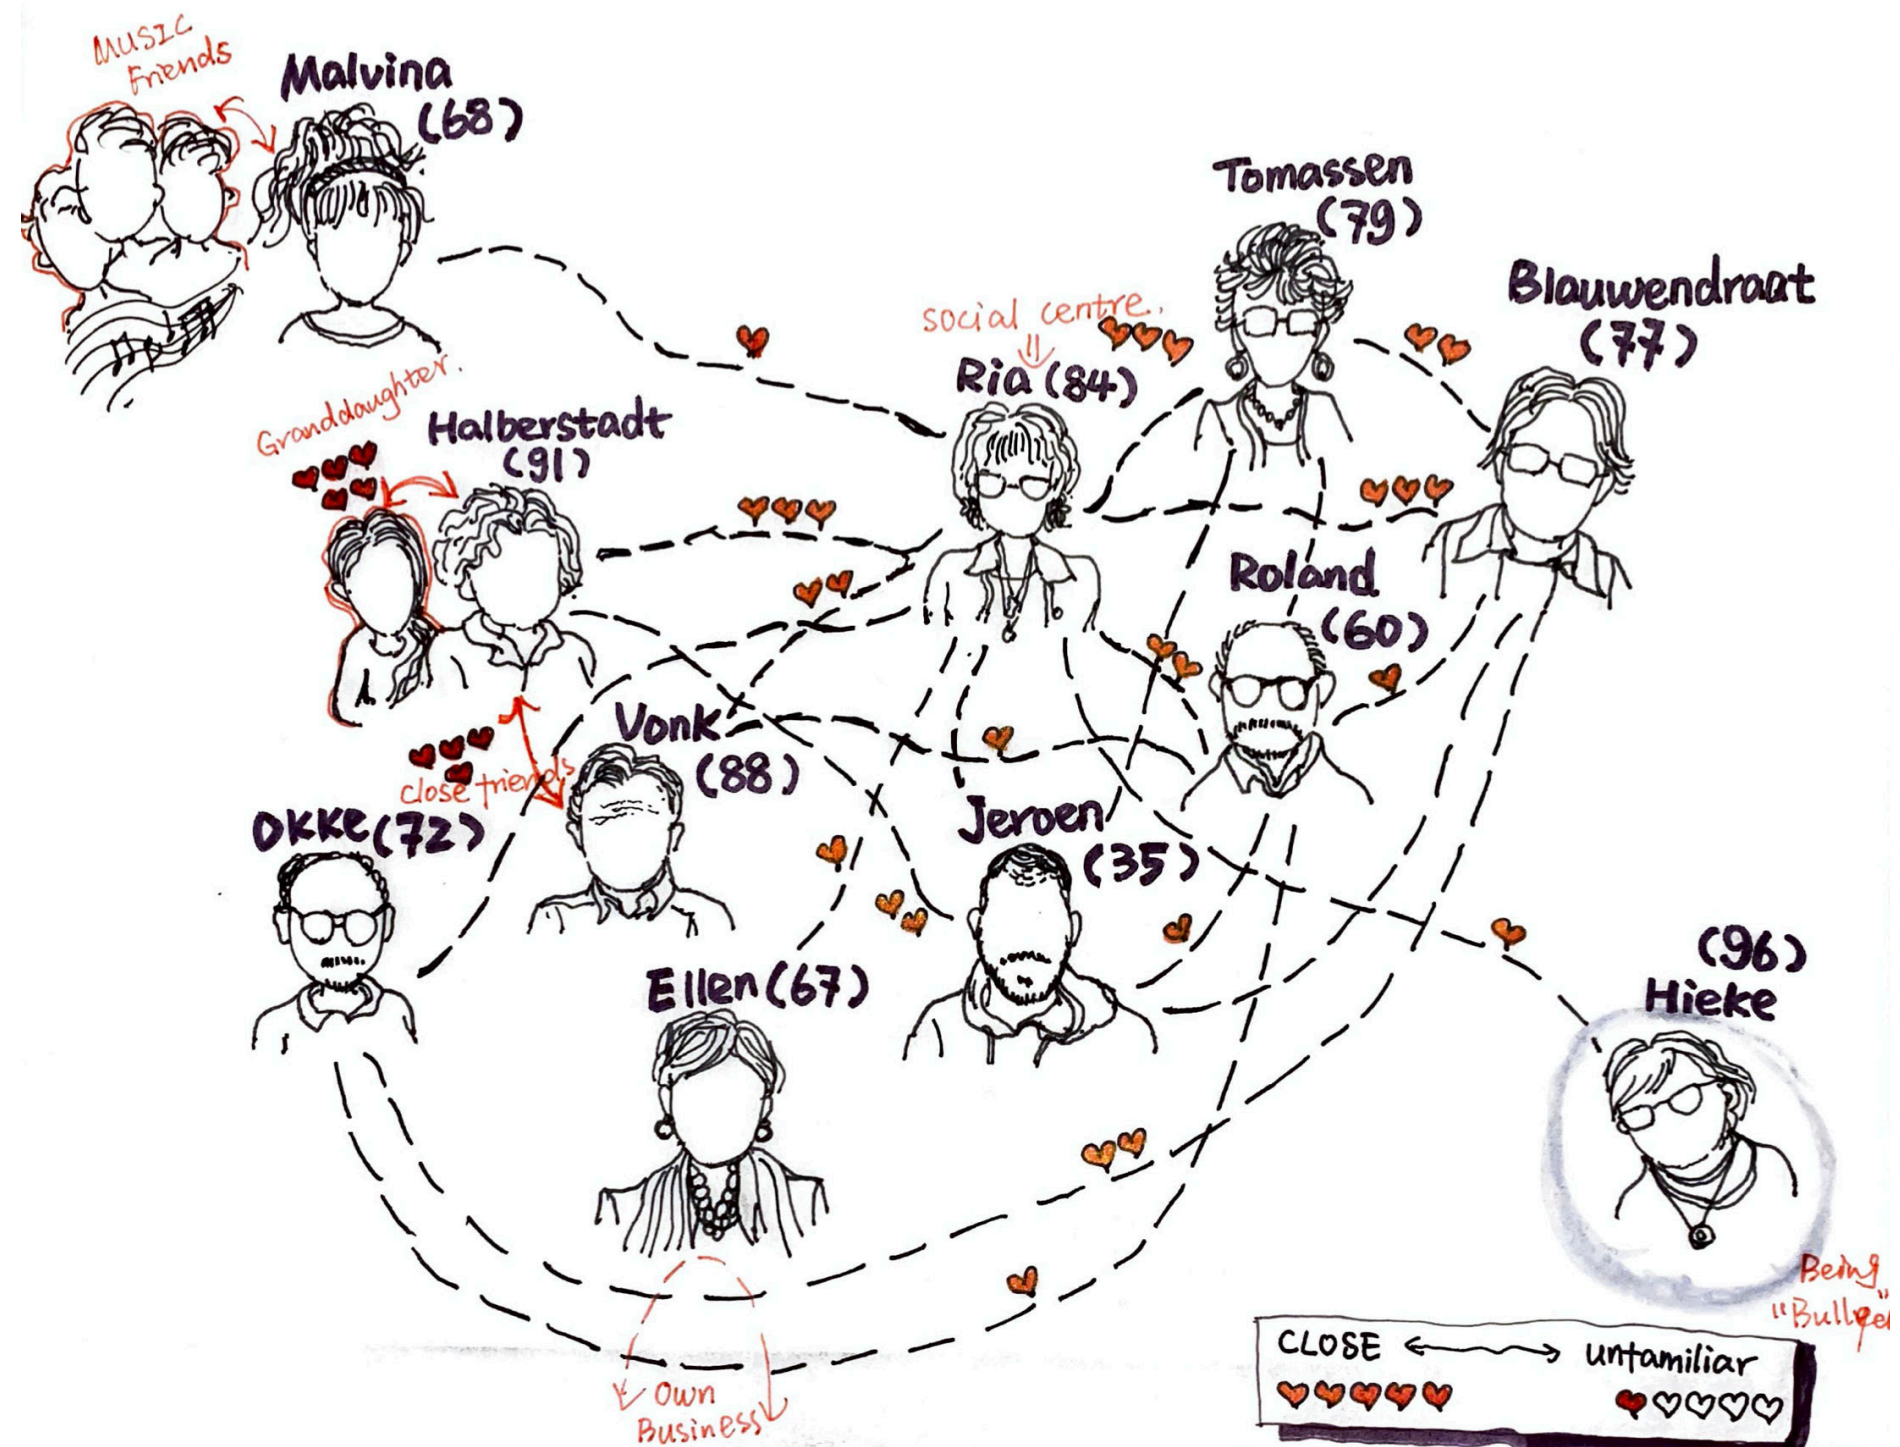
MUSIC Friends

Malvina (68)

Tomassen (79)

Blauwendraat (77)

social centre.

Ria (84)

Granddaughter.

Halberstadt (91)

Roland (60)

Vonk (88)

close friends

Okke (72)

Jeroen (35)

(96) Hieke

Ellen (67)

Being "Bulle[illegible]"

Own Business

CLOSE ⟷ unfamiliar